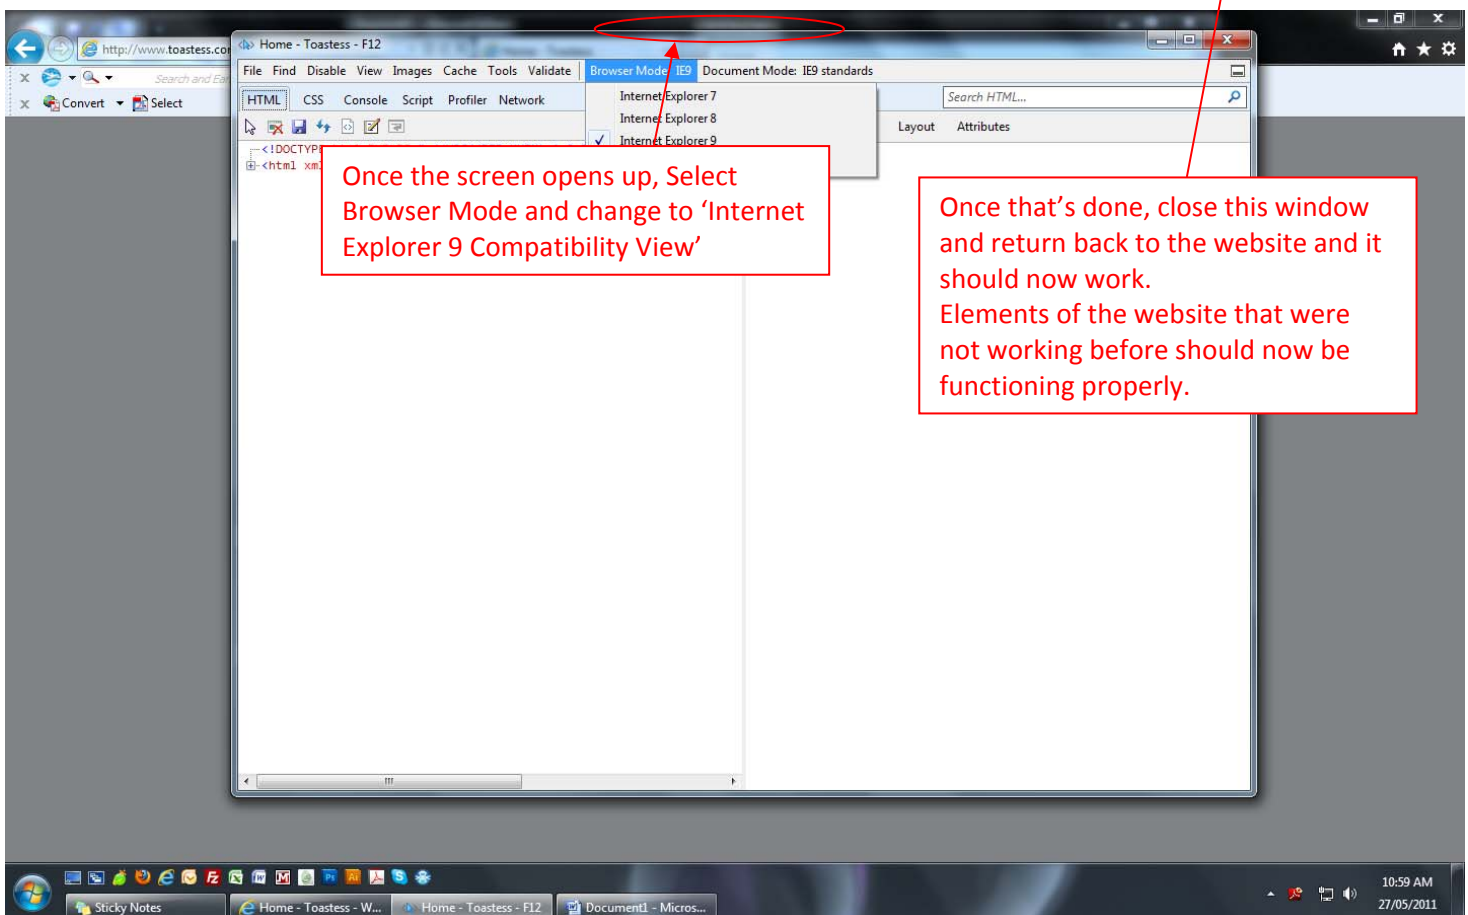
http://www.toastess.co

Search and Ea

Convert Select

Home - Toastess - F12

File Find Disable View Images Cache Tools Validate Browser Mode: IE9 Document Mode: IE9 standards

HTML CSS Console Script Profiler Network

Internet Explorer 7
Internet Explorer 8
Internet Explorer 9

Search HTML...

Layout Attributes

<!DOCTYP
<html xml

Once the screen opens up, Select Browser Mode and change to ‘Internet Explorer 9 Compatibility View’

Once that’s done, close this window and return back to the website and it should now work.
Elements of the website that were not working before should now be functioning properly.

Sticky Notes
Home - Toastess - W...
Home - Toastess - F12
Document1 - Micros...

10:59 AM
27/05/2011